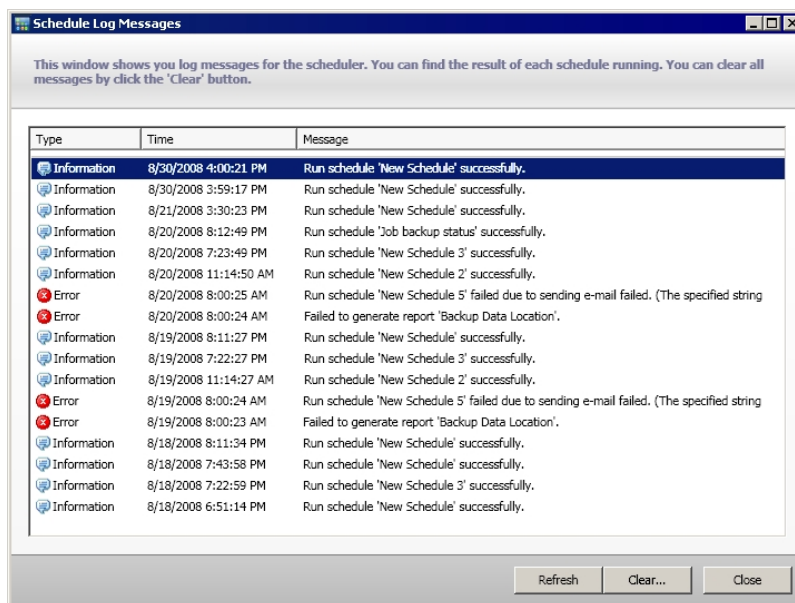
Schedule Log Messages

This window shows you log messages for the scheduler. You can find the result of each schedule running. You can clear all messages by click the 'Clear' button.

| Type | Time | Message |
|---|---|---|
| Information | 8/30/2008 4:00:21 PM | Run schedule 'New Schedule' successfully. |
| Information | 8/30/2008 3:59:17 PM | Run schedule 'New Schedule' successfully. |
| Information | 8/21/2008 3:30:23 PM | Run schedule 'New Schedule' successfully. |
| Information | 8/20/2008 8:12:49 PM | Run schedule 'Job backup status' successfully. |
| Information | 8/20/2008 7:23:49 PM | Run schedule 'New Schedule 3' successfully. |
| Information | 8/20/2008 11:14:50 AM | Run schedule 'New Schedule 2' successfully. |
| Error | 8/20/2008 8:00:25 AM | Run schedule 'New Schedule 5' failed due to sending e-mail failed. (The specified string |
| Error | 8/20/2008 8:00:24 AM | Failed to generate report 'Backup Data Location'. |
| Information | 8/19/2008 8:11:27 PM | Run schedule 'New Schedule' successfully. |
| Information | 8/19/2008 7:22:27 PM | Run schedule 'New Schedule 3' successfully. |
| Information | 8/19/2008 11:14:27 AM | Run schedule 'New Schedule 2' successfully. |
| Error | 8/19/2008 8:00:24 AM | Run schedule 'New Schedule 5' failed due to sending e-mail failed. (The specified string |
| Error | 8/19/2008 8:00:23 AM | Failed to generate report 'Backup Data Location'. |
| Information | 8/18/2008 8:11:34 PM | Run schedule 'New Schedule' successfully. |
| Information | 8/18/2008 7:43:58 PM | Run schedule 'New Schedule' successfully. |
| Information | 8/18/2008 7:22:59 PM | Run schedule 'New Schedule 3' successfully. |
| Information | 8/18/2008 6:51:14 PM | Run schedule 'New Schedule' successfully. |

Refresh Clear... Close